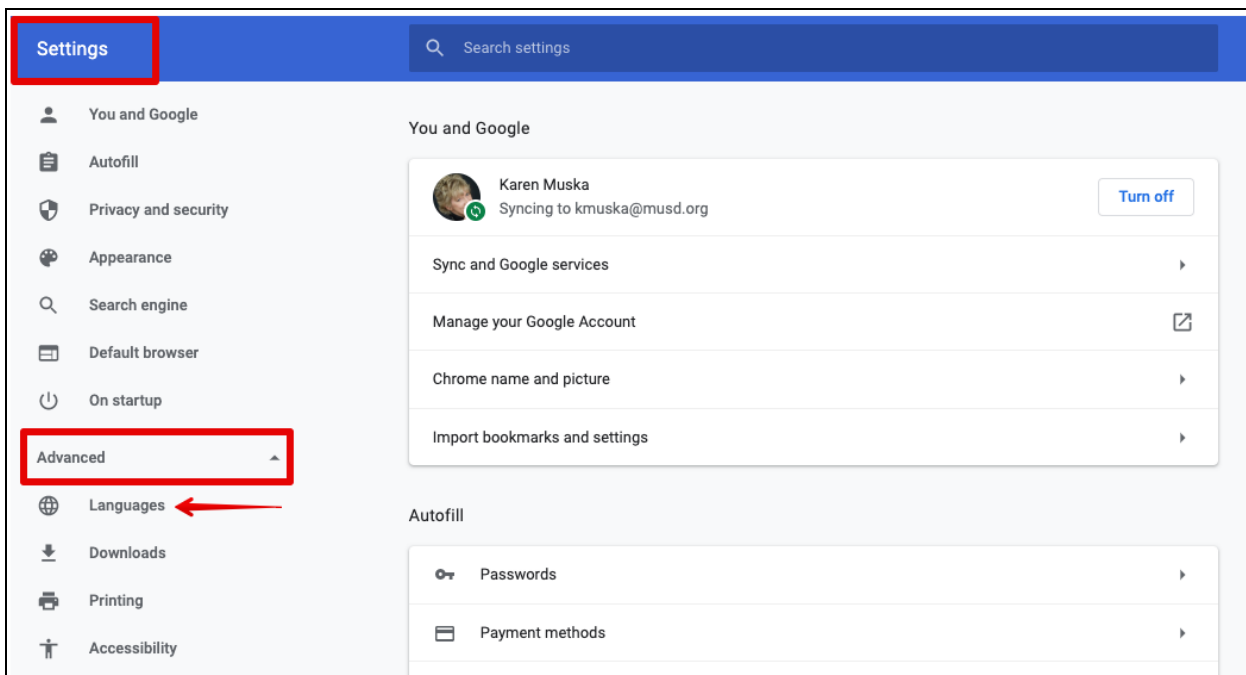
Settings

Search settings

You and Google
Autofill
Privacy and security
Appearance
Search engine
Default browser
On startup

Advanced
Languages
Downloads
Printing
Accessibility

You and Google

Karen Muska
Syncing to kmuska@musd.org
Turn off

Sync and Google services
Manage your Google Account
Chrome name and picture
Import bookmarks and settings

Autofill

Passwords
Payment methods